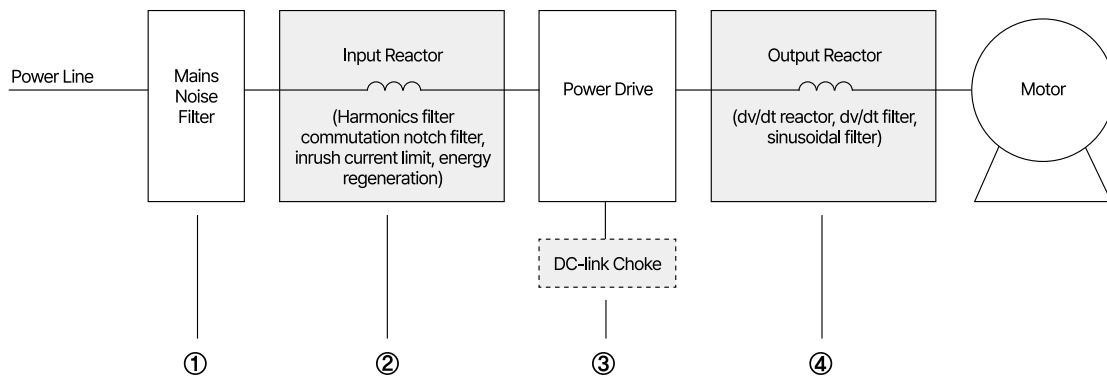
Power Line

Mains Noise Filter

Input Reactor

(Harmonics filter commutation notch filter, inrush current limit, energy regeneration)

Power Drive

DC-link Choke

Output Reactor

(dv/dt reactor, dv/dt filter, sinusoidal filter)

Motor

①

②

③

④